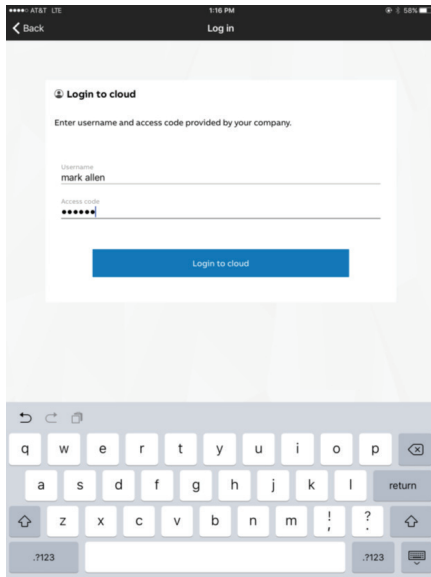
●●●●○ AT&T LTE 1:16 PM 58%

Back Log in

Login to cloud

Enter username and access code provided by your company.

Username
mark allen

Access code
••••••

Login to cloud

q w e r t y u i o p
a s d f g h j k l return
z x c v b n m ! ?
.?123 .?123